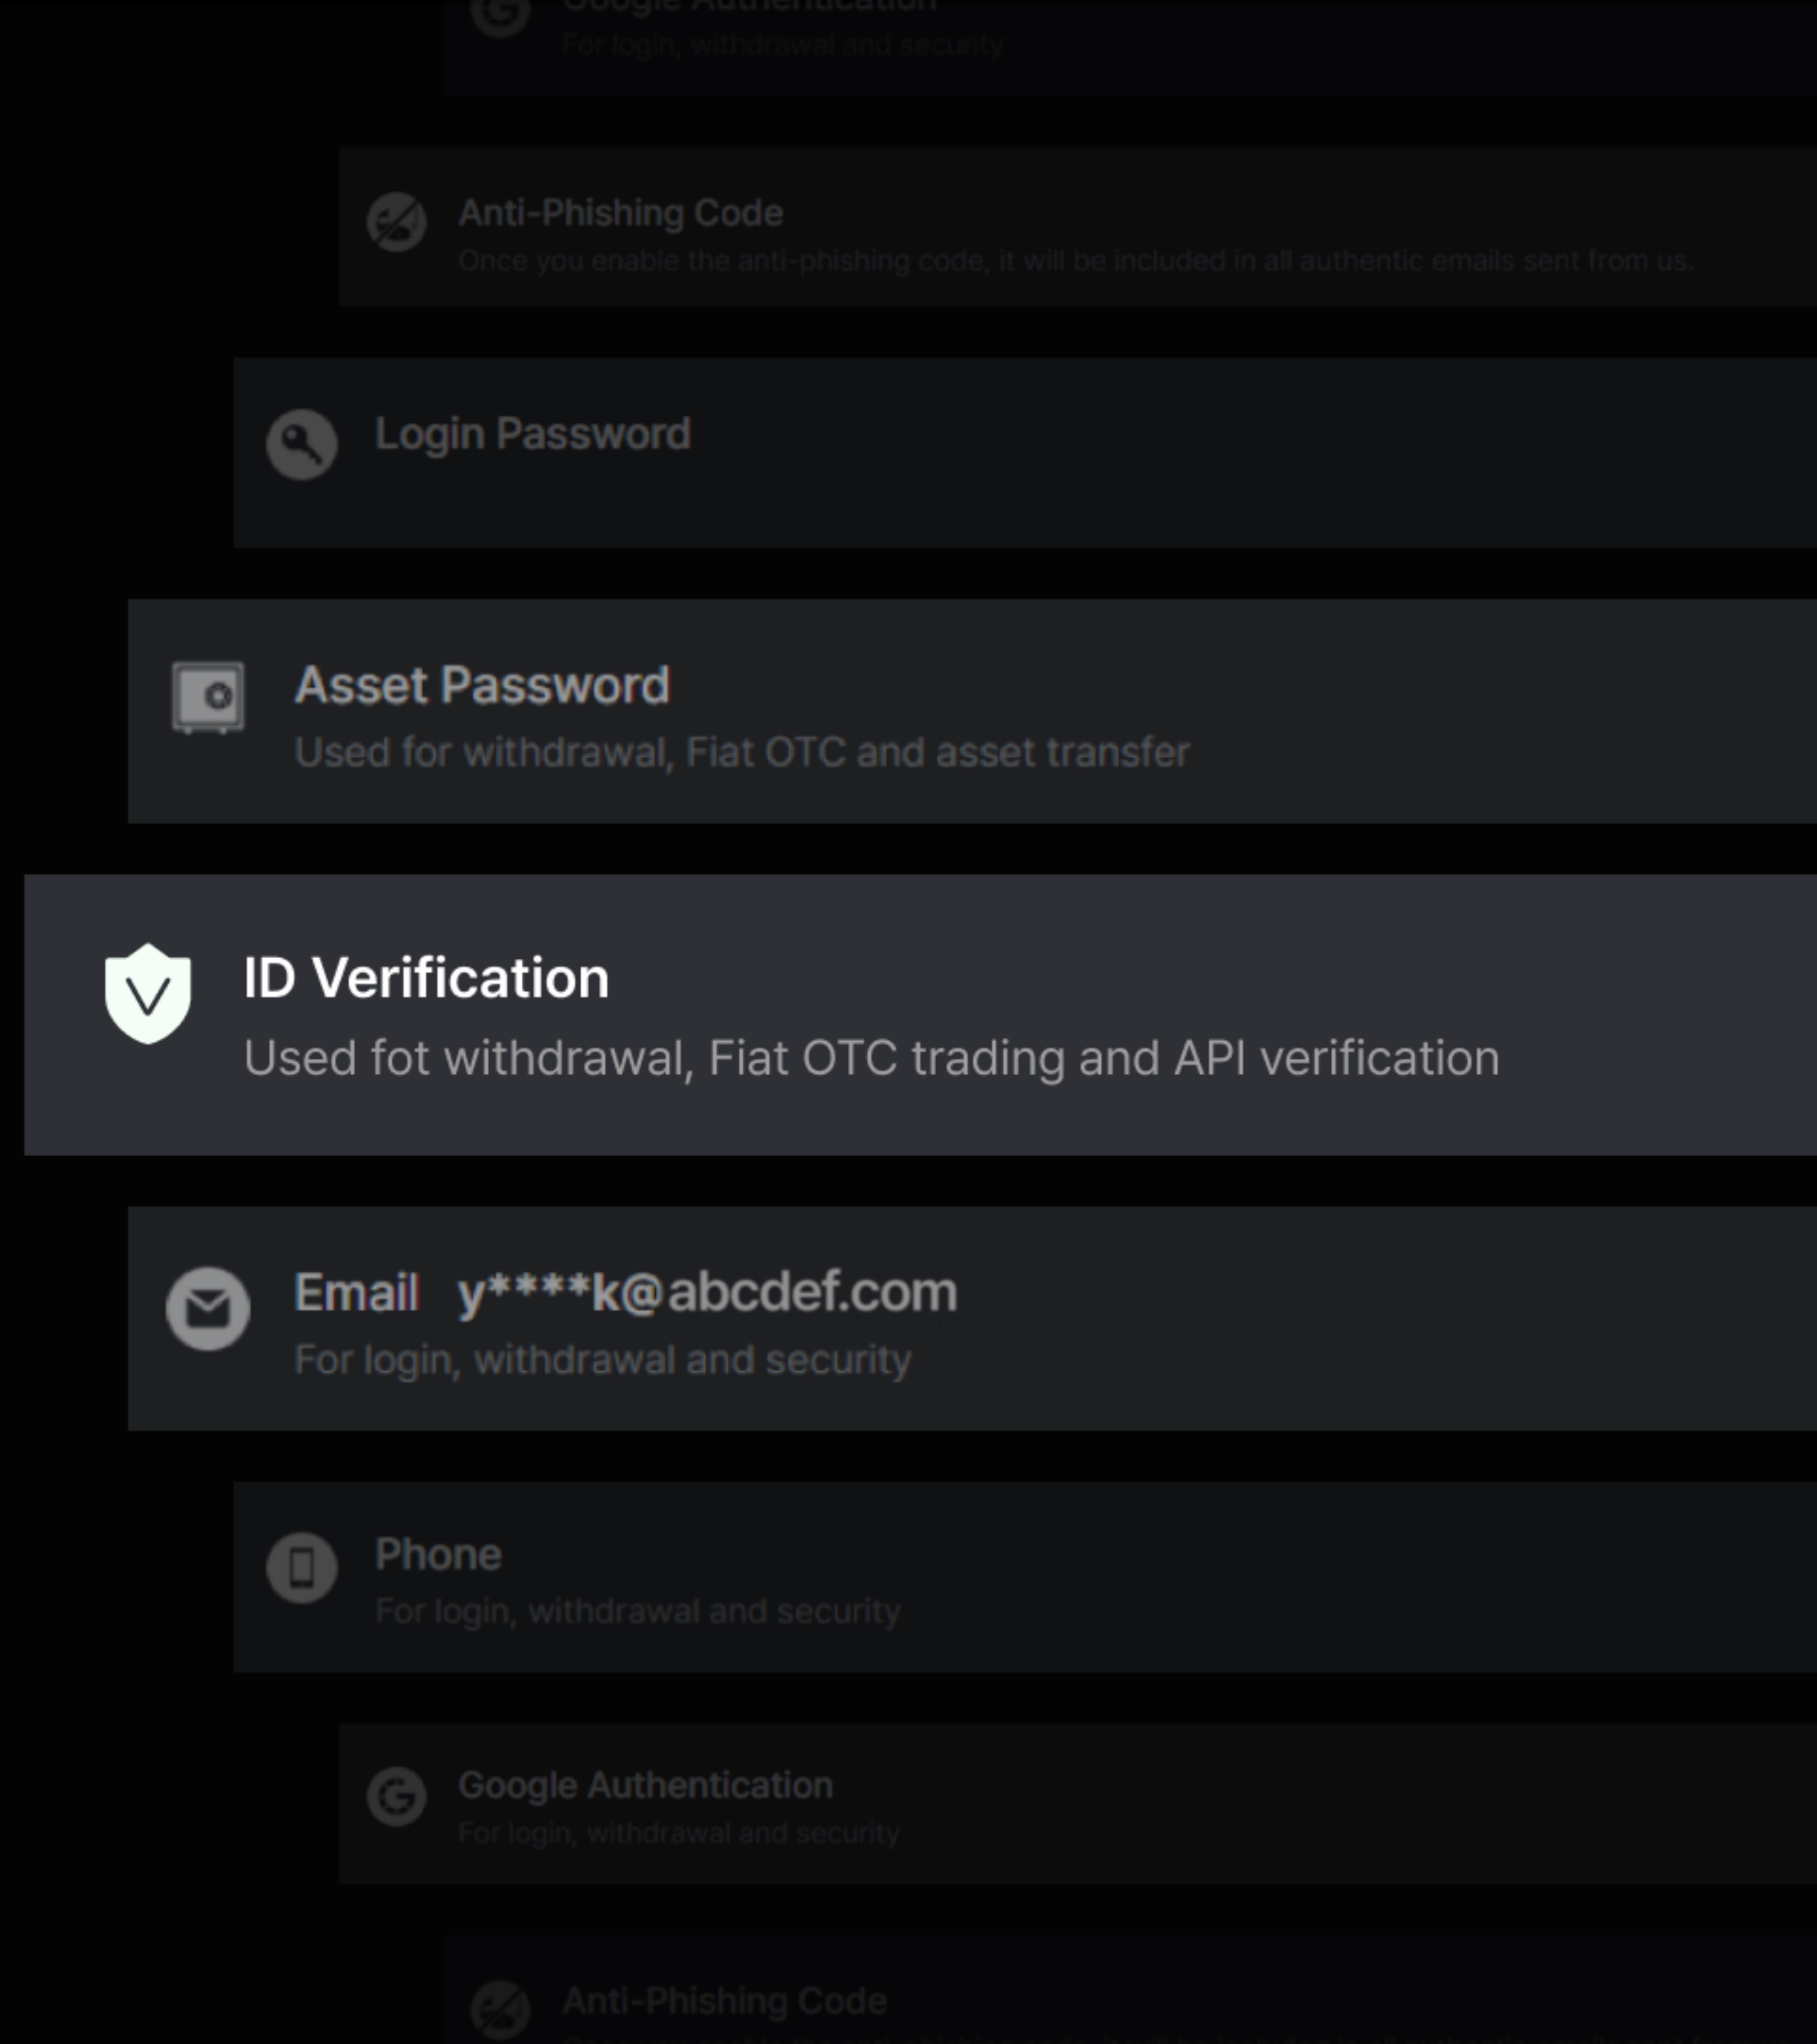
Google Authentication
For login, withdrawal and security

Anti-Phishing Code
Once you enable the anti-phishing code, it will be included in all authentic emails sent from us.

Login Password

Asset Password
Used for withdrawal, Fiat OTC and asset transfer

ID Verification
Used fot withdrawal, Fiat OTC trading and API verification

Email y****k@abcdef.com
For login, withdrawal and security

Phone
For login, withdrawal and security

Google Authentication
For login, withdrawal and security

Anti-Phishing Code
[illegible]